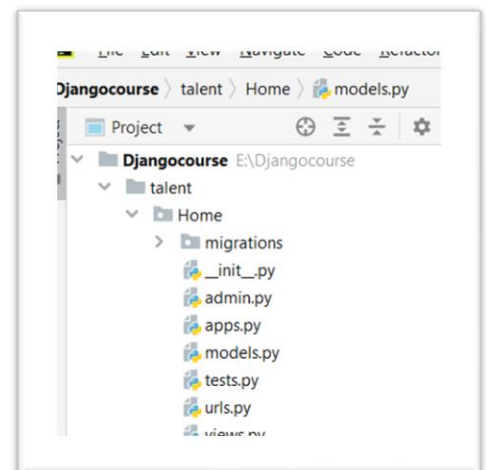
File Edit View Navigate Code Refactor

Djangocourse 〉 talent 〉 Home 〉 models.py

Project

Djangocourse E:\Djangocourse
talent
Home
migrations
__init__.py
admin.py
apps.py
models.py
tests.py
urls.py
views.py